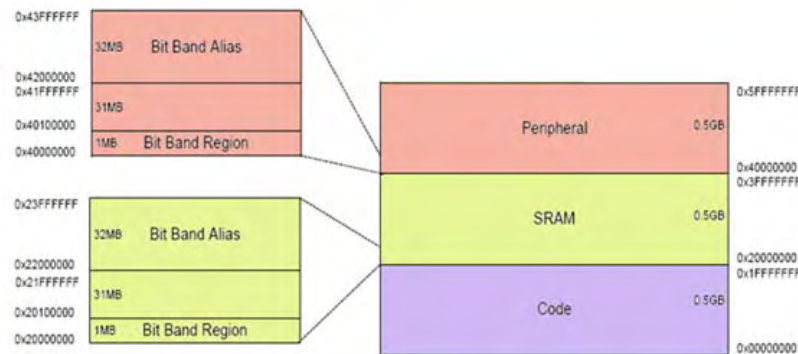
0x43FFFFFF
32MB Bit Band Alias
0x42000000
0x41FFFFFF
31MB
0x40100000
1MB Bit Band Region
0x40000000

0x23FFFFFF
32MB Bit Band Alias
0x22000000
0x21FFFFFF
31MB
0x20100000
1MB Bit Band Region
0x20000000

0x5FFFFFFF
Peripheral 0.5GB
0x40000000
0x3FFFFFFF
SRAM 0.5GB
0x20000000
0x1FFFFFFF
Code 0.5GB
0x00000000